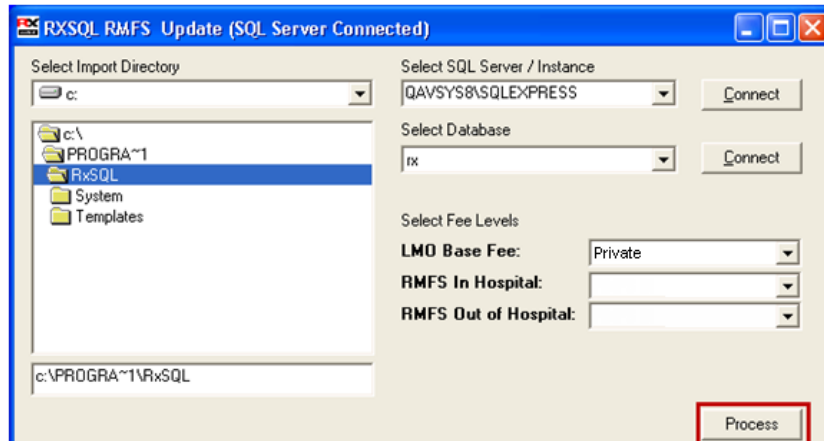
RXSQL RMFS Update (SQL Server Connected)

Select Import Directory

c:

c:\
PROGRA~1
RxSQL
System
Templates

c:\PROGRA~1\RxSQL

Select SQL Server / Instance

QAVSYS8\SQLEXPRESS

Connect

Select Database

rx

Connect

Select Fee Levels

LMO Base Fee: Private

RMFS In Hospital:

RMFS Out of Hospital:

Process